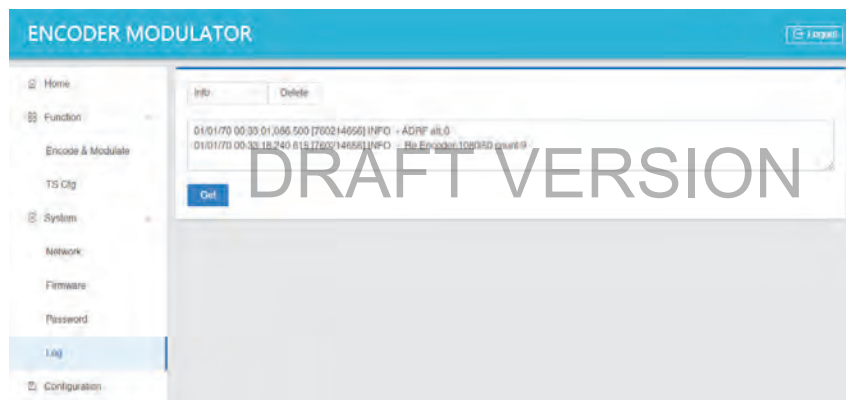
ENCODER MODULATOR

Logout

Home

Function

Encode & Modulate

TS Cfg

System

Network

Firmware

Password

Log

Configuration

Info

Delete

01/01/70 00:33:01,086.500 [7602146656] INFO - ADRF all,0
01/01/70 00:33:18,240.815 [7602146656] INFO - Re Encoder 1080i50 count 0

Get

DRAFT VERSION